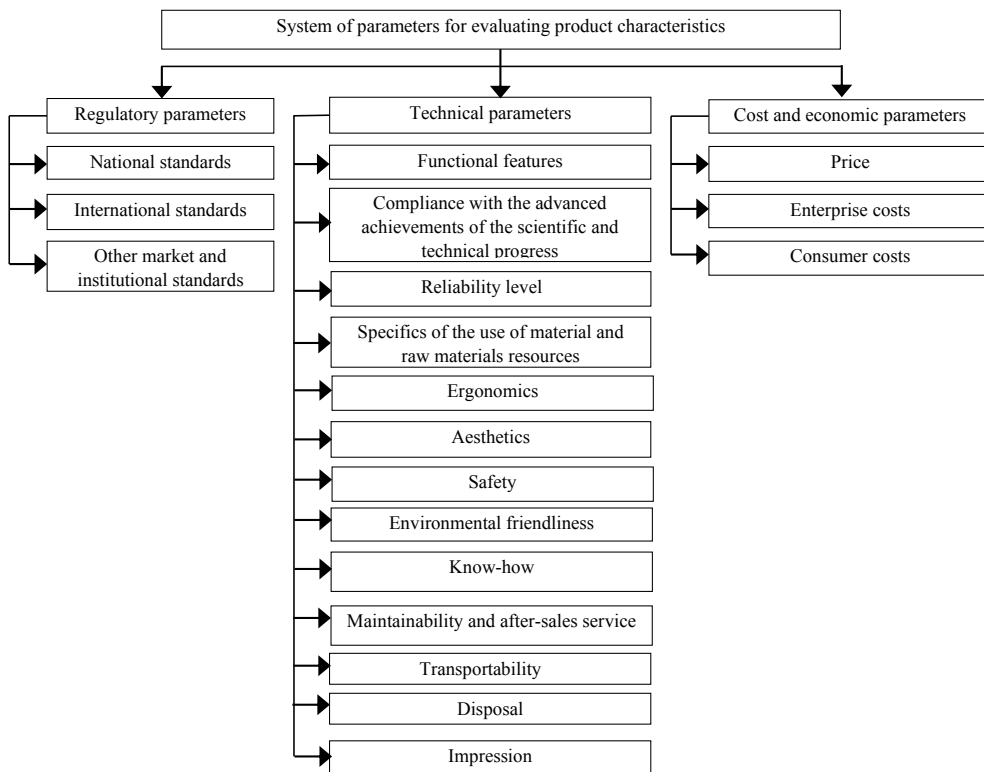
System of parameters for evaluating product characteristics

Regulatory parameters

National standards

International standards

Other market and institutional standards

Technical parameters

Functional features

Compliance with the advanced achievements of the scientific and technical progress

Reliability level

Specifics of the use of material and raw materials resources

Ergonomics

Aesthetics

Safety

Environmental friendliness

Know-how

Maintainability and after-sales service

Transportability

Disposal

Impression

Cost and economic parameters

Price

Enterprise costs

Consumer costs